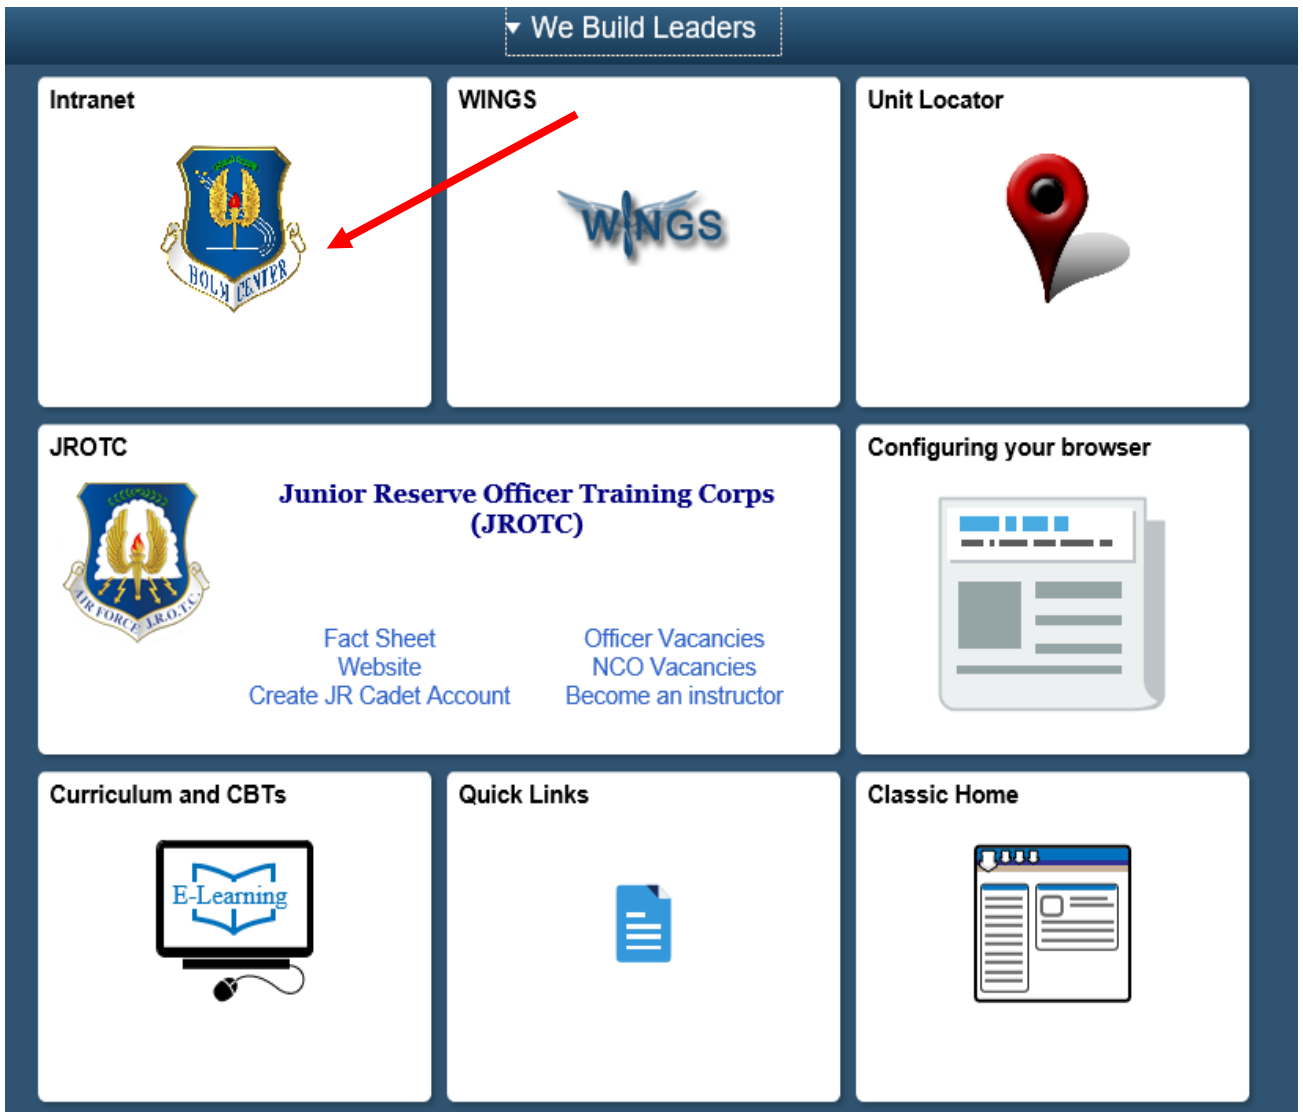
We Build Leaders

Intranet

HOLM CENTER

WINGS

WINGS

Unit Locator

JROTC

AIR FORCE J.R.O.T.C.

Junior Reserve Officer Training Corps (JROTC)

Fact Sheet
Website
Create JR Cadet Account

Officer Vacancies
NCO Vacancies
Become an instructor

Configuring your browser

Curriculum and CBTs

E-Learning

Quick Links

Classic Home